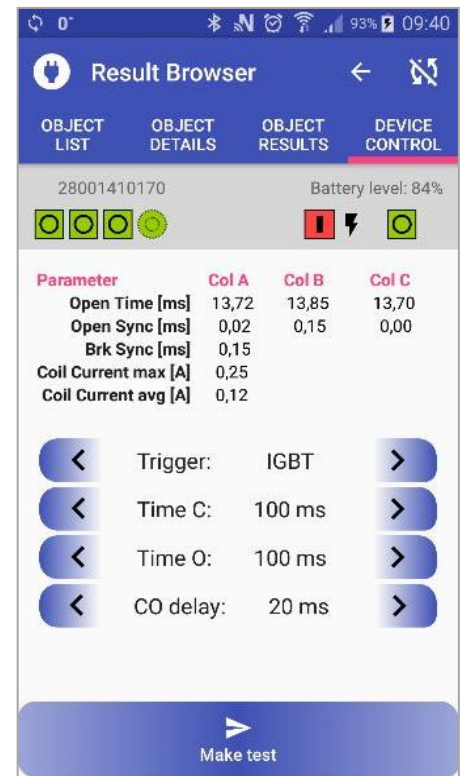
0° 93% 09:40

Result Browser

OBJECT LIST
OBJECT DETAILS
OBJECT RESULTS
DEVICE CONTROL

28001410170
Battery level: 84%

| Parameter | Col A | Col B | Col C |
|---|---|---|---|
| Open Time [ms] | 13,72 | 13,85 | 13,70 |
| Open Sync [ms] | 0,02 | 0,15 | 0,00 |
| Brk Sync [ms] | 0,15 | | |
| Coil Current max [A] | 0,25 | | |
| Coil Current avg [A] | 0,12 | | |

Trigger: IGBT
Time C: 100 ms
Time O: 100 ms
CO delay: 20 ms

Make test